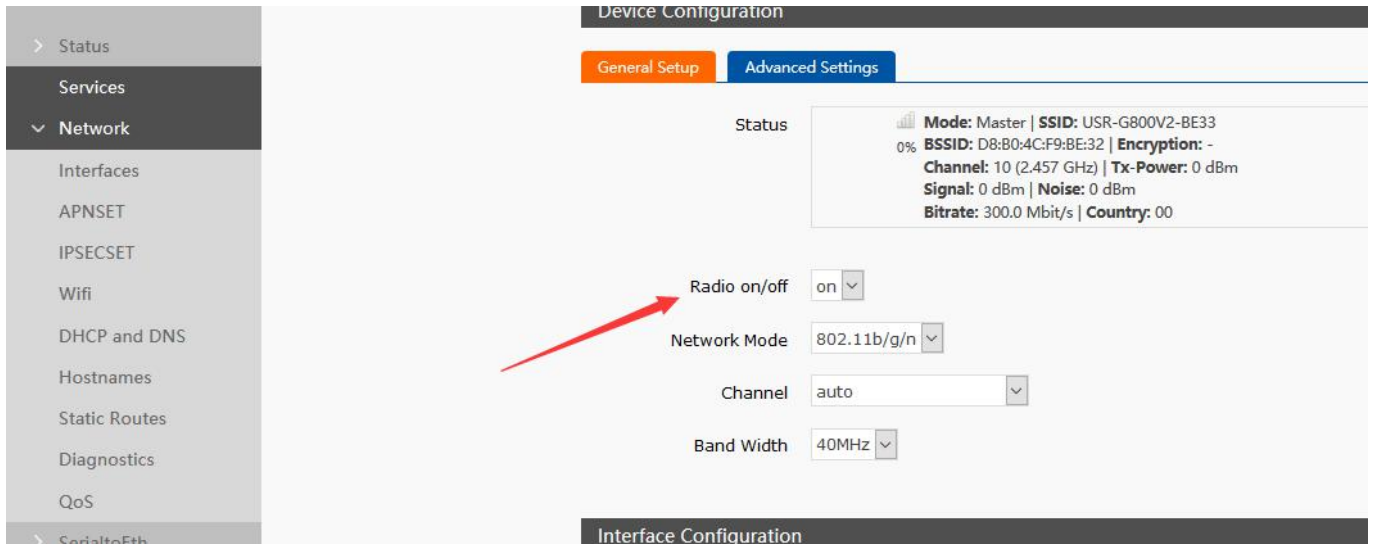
> Status

Services

Network

Interfaces

APNSET

IPSECSET

Wifi

DHCP and DNS

Hostnames

Static Routes

Diagnostics

QoS

SerialtoEth

Device Configuration

General Setup

Advanced Settings

Status

0%

**Mode:** Master | **SSID:** USR-G800V2-BE33
**BSSID:** D8:B0:4C:F9:BE:32 | **Encryption:** -
**Channel:** 10 (2.457 GHz) | **Tx-Power:** 0 dBm
**Signal:** 0 dBm | **Noise:** 0 dBm
**Bitrate:** 300.0 Mbit/s | **Country:** 00

Radio on/off on

Network Mode 802.11b/g/n

Channel auto

Band Width 40MHz

Interface Configuration